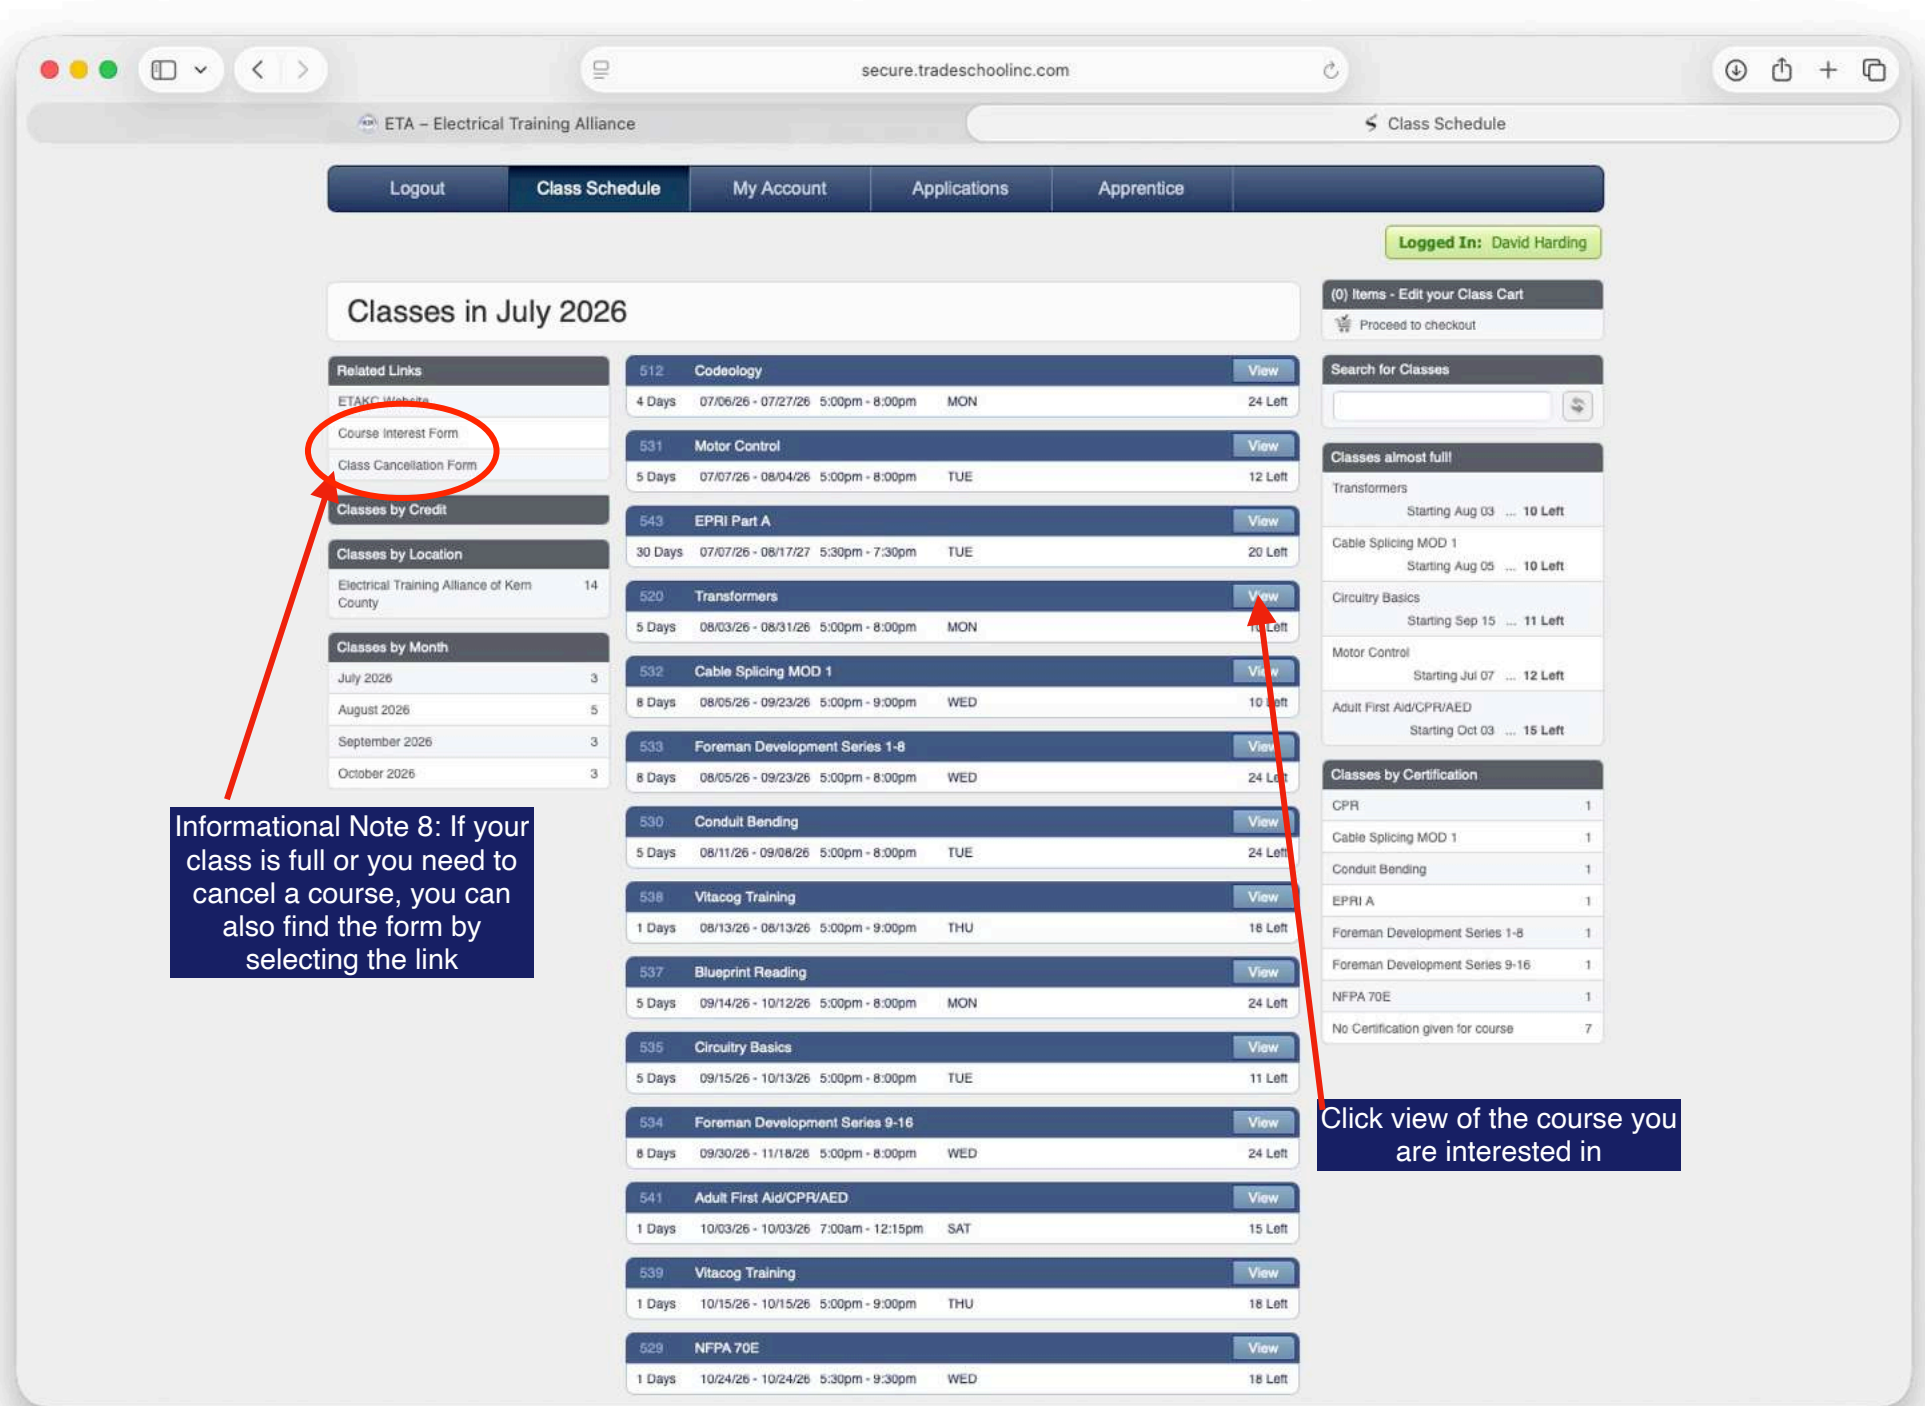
secure.tradeschoolinc.com

ETA – Electrical Training Alliance

Class Schedule

Logout | Class Schedule | My Account | Applications | Apprentice

Logged In: David Harding

Classes in July 2026

Related Links
ETAKC Website
Course Interest Form
Class Cancellation Form

Classes by Credit

Classes by Location
Electrical Training Alliance of Kern County 14

Classes by Month
July 2026 3
August 2026 5
September 2026 3
October 2026 3

Informational Note 8: If your class is full or you need to cancel a course, you can also find the form by selecting the link

512 Codeology View
4 Days 07/06/26 - 07/27/26 5:00pm - 8:00pm MON 24 Left

531 Motor Control View
5 Days 07/07/26 - 08/04/26 5:00pm - 8:00pm TUE 12 Left

543 EPRI Part A View
30 Days 07/07/26 - 08/17/27 5:30pm - 7:30pm TUE 20 Left

520 Transformers View
5 Days 08/03/26 - 08/31/26 5:00pm - 8:00pm MON 10 Left

532 Cable Splicing MOD 1 View
8 Days 08/05/26 - 09/23/26 5:00pm - 9:00pm WED 10 Left

533 Foreman Development Series 1-8 View
8 Days 08/05/26 - 09/23/26 5:00pm - 8:00pm WED 24 Left

530 Conduit Bending View
5 Days 08/11/26 - 09/08/26 5:00pm - 8:00pm TUE 24 Left

538 Vitacog Training View
1 Days 08/13/26 - 08/13/26 5:00pm - 9:00pm THU 18 Left

537 Blueprint Reading View
5 Days 09/14/26 - 10/12/26 5:00pm - 8:00pm MON 24 Left

535 Circuitry Basics View
5 Days 09/15/26 - 10/13/26 5:00pm - 8:00pm TUE 11 Left

534 Foreman Development Series 9-16 View
8 Days 09/30/26 - 11/18/26 5:00pm - 8:00pm WED 24 Left

541 Adult First Aid/CPR/AED View
1 Days 10/03/26 - 10/03/26 7:00am - 12:15pm SAT 15 Left

539 Vitacog Training View
1 Days 10/15/26 - 10/15/26 5:00pm - 9:00pm THU 18 Left

529 NFPA 70E View
1 Days 10/24/26 - 10/24/26 5:30pm - 9:30pm WED 18 Left

(0) Items - Edit your Class Cart
Proceed to checkout

Search for Classes

Classes almost full!
Transformers
Starting Aug 03 ... 10 Left
Cable Splicing MOD 1
Starting Aug 05 ... 10 Left
Circuitry Basics
Starting Sep 15 ... 11 Left
Motor Control
Starting Jul 07 ... 12 Left
Adult First Aid/CPR/AED
Starting Oct 03 ... 15 Left

Classes by Certification
CPR 1
Cable Splicing MOD 1 1
Conduit Bending 1
EPRI A 1
Foreman Development Series 1-8 1
Foreman Development Series 9-16 1
NFPA 70E 1
No Certification given for course 7

Click view of the course you are interested in